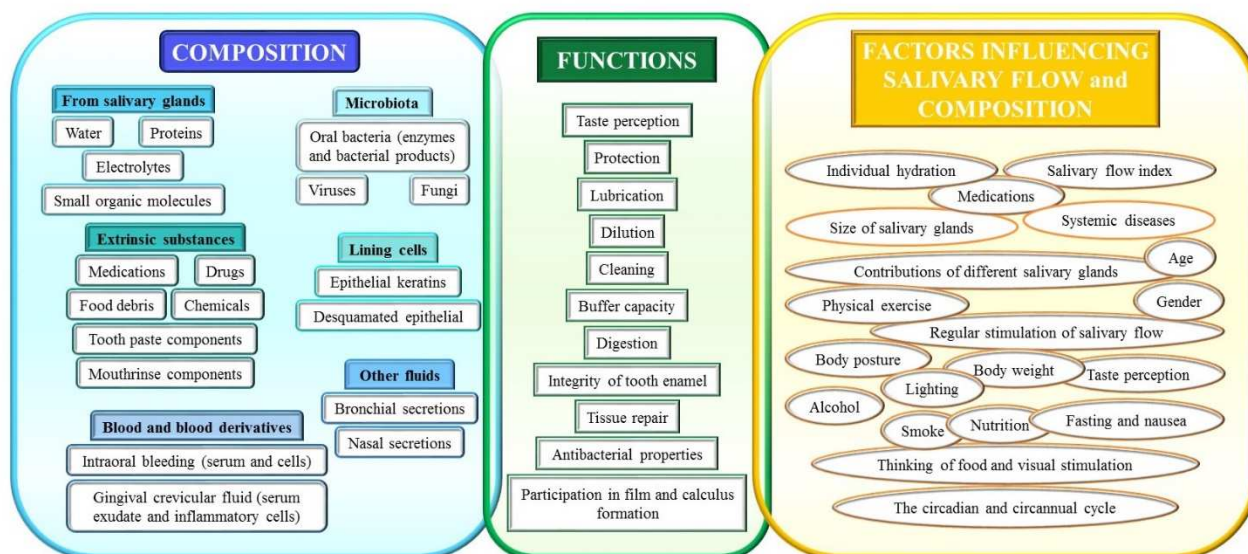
COMPOSITION

From salivary glands
Water
Proteins
Electrolytes
Small organic molecules

Microbiota
Oral bacteria (enzymes and bacterial products)
Viruses
Fungi

Extrinsic substances
Medications
Drugs
Food debris
Chemicals
Tooth paste components
Mouthrinse components

Lining cells
Epithelial keratins
Desquamated epithelial

Other fluids
Bronchial secretions
Nasal secretions

Blood and blood derivatives
Intraoral bleeding (serum and cells)
Gingival crevicular fluid (serum exudate and inflammatory cells)

FUNCTIONS

Taste perception
Protection
Lubrication
Dilution
Cleaning
Buffer capacity
Digestion
Integrity of tooth enamel
Tissue repair
Antibacterial properties
Participation in film and calculus formation

FACTORS INFLUENCING SALIVARY FLOW and COMPOSITION

Individual hydration
Salivary flow index
Medications
Size of salivary glands
Systemic diseases
Age
Contributions of different salivary glands
Physical exercise
Gender
Regular stimulation of salivary flow
Body posture
Body weight
Taste perception
Lighting
Alcohol
Smoke
Nutrition
Fasting and nausea
Thinking of food and visual stimulation
The circadian and circannual cycle